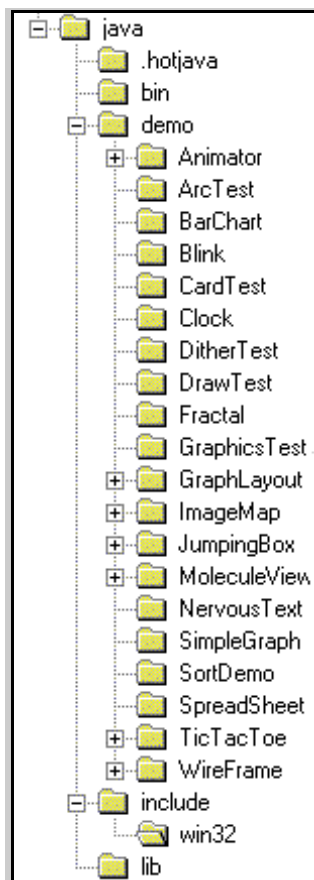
java
.hotjava
bin
demo
Animator
ArcTest
BarChart
Blink
CardTest
Clock
DitherTest
DrawTest
Fractal
GraphicsTest
GraphLayout
ImageMap
JumpingBox
MoleculeView
NervousText
SimpleGraph
SortDemo
SpreadSheet
TicTacToe
WireFrame
include
win32
lib